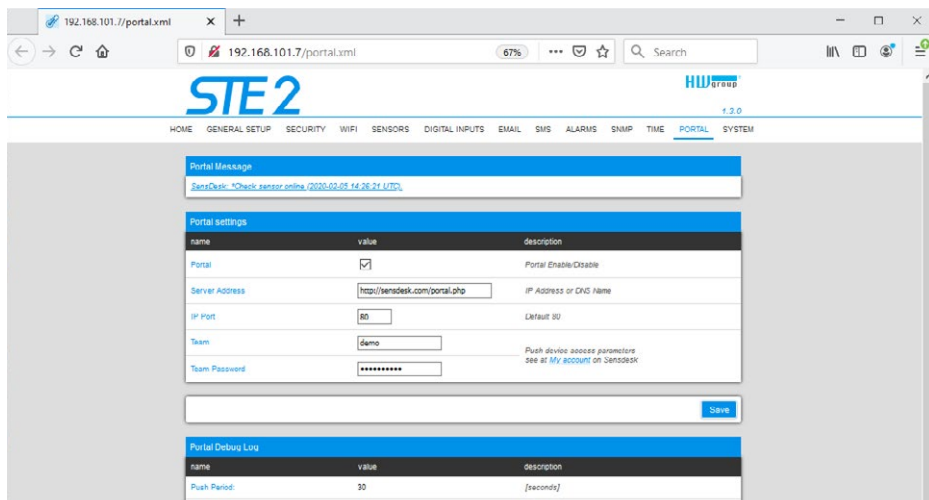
192.168.101.//portal.xml × +

192.168.101.7/portal.xml 67% ··· Search

STE2

HW group

1.3.0

HOME GENERAL SETUP SECURITY WIFI SENSORS DIGITAL INPUTS EMAIL SMS ALARMS SNMP TIME PORTAL SYSTEM

Portal Message

SensDesk: *Check sensor online (2020-02-05 14:26:21 UTC).

Portal settings

| name | value | description |
|---|---|---|
| Portal | ☑ | Portal Enable/Disable |
| Server Address | http://sensdesk.com/portal.php | IP Address or DNS Name |
| IP Port | 80 | Default 80 |
| Team | demo | Push device access parameters see at My account on Sensdesk |
| Team Password | ●●●●●●●●●●● | |

Save

Portal Debug Log

| name | value | description |
|---|---|---|
| Push Period: | 30 | [seconds] |